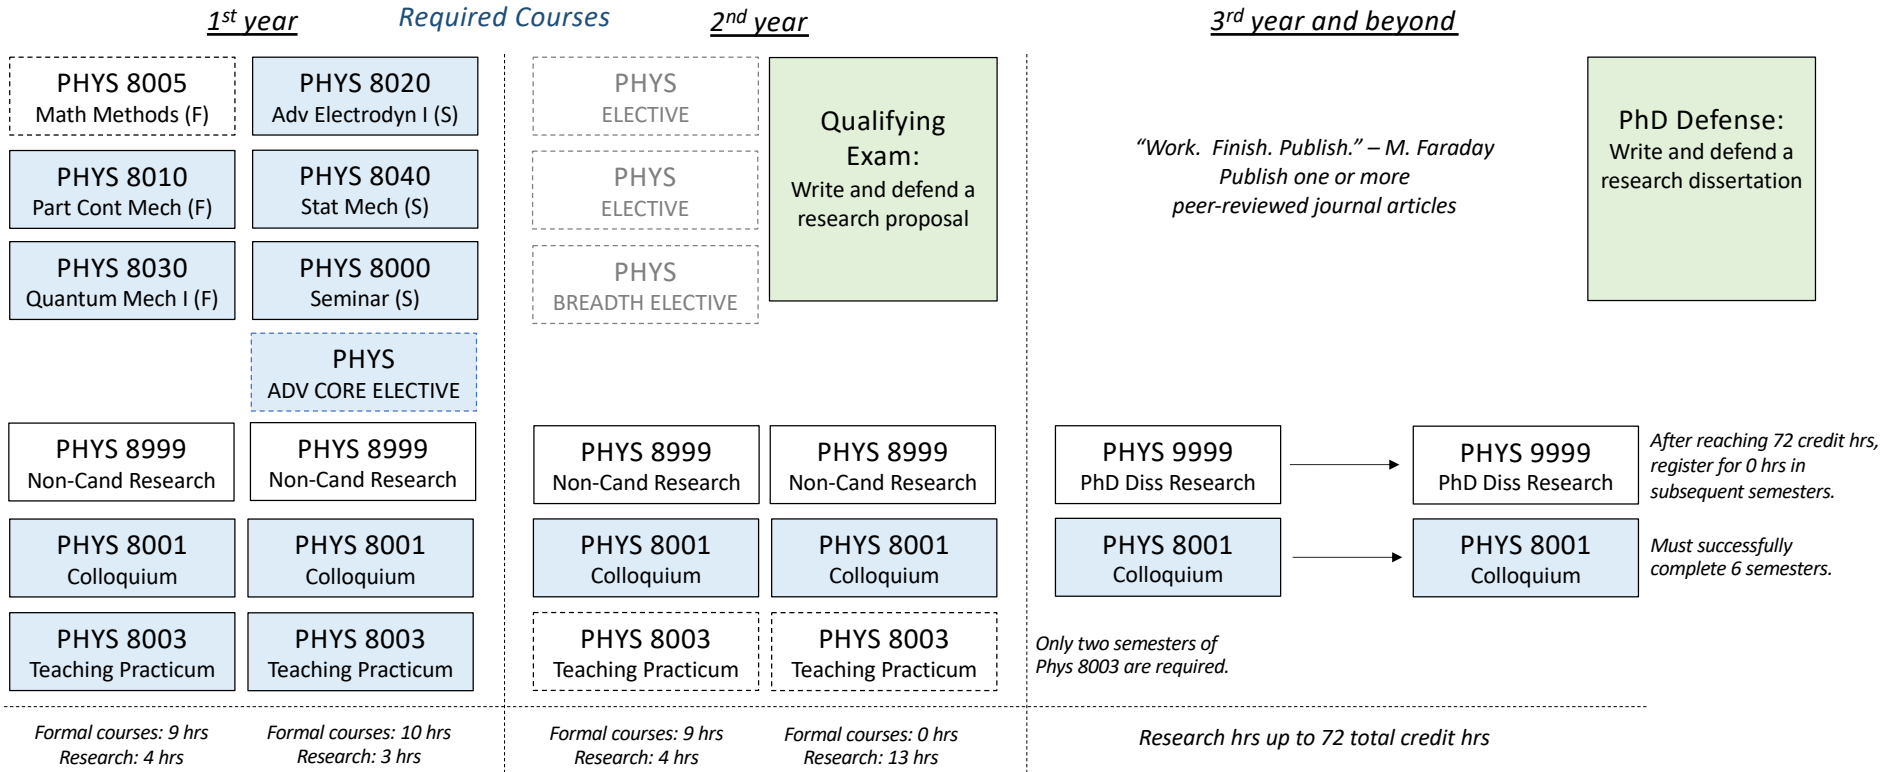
$1^{st}$ year

Required Courses

$2^{nd}$ year

$3^{rd}$ year and beyond

PHYS 8005
Math Methods (F)

PHYS 8020
Adv Electrodyn I (S)

PHYS 8010
Part Cont Mech (F)

PHYS 8040
Stat Mech (S)

PHYS 8030
Quantum Mech I (F)

PHYS 8000
Seminar (S)

PHYS
ADV CORE ELECTIVE

PHYS
ELECTIVE

PHYS
ELECTIVE

PHYS
BREADTH ELECTIVE

Qualifying Exam:
Write and defend a research proposal

"Work. Finish. Publish." – M. Faraday
Publish one or more peer-reviewed journal articles

PhD Defense:
Write and defend a research dissertation

PHYS 8999
Non-Cand Research

PHYS 8999
Non-Cand Research

PHYS 8999
Non-Cand Research

PHYS 8999
Non-Cand Research

PHYS 9999
PhD Diss Research

PHYS 9999
PhD Diss Research

After reaching 72 credit hrs, register for 0 hrs in subsequent semesters.

PHYS 8001
Colloquium

PHYS 8001
Colloquium

PHYS 8001
Colloquium

PHYS 8001
Colloquium

PHYS 8001
Colloquium

PHYS 8001
Colloquium

Must successfully complete 6 semesters.

PHYS 8003
Teaching Practicum

PHYS 8003
Teaching Practicum

PHYS 8003
Teaching Practicum

PHYS 8003
Teaching Practicum

Only two semesters of Phys 8003 are required.

Formal courses: 9 hrs
Research: 4 hrs

Formal courses: 10 hrs
Research: 3 hrs

Formal courses: 9 hrs
Research: 4 hrs

Formal courses: 0 hrs
Research: 13 hrs

Research hrs up to 72 total credit hrs